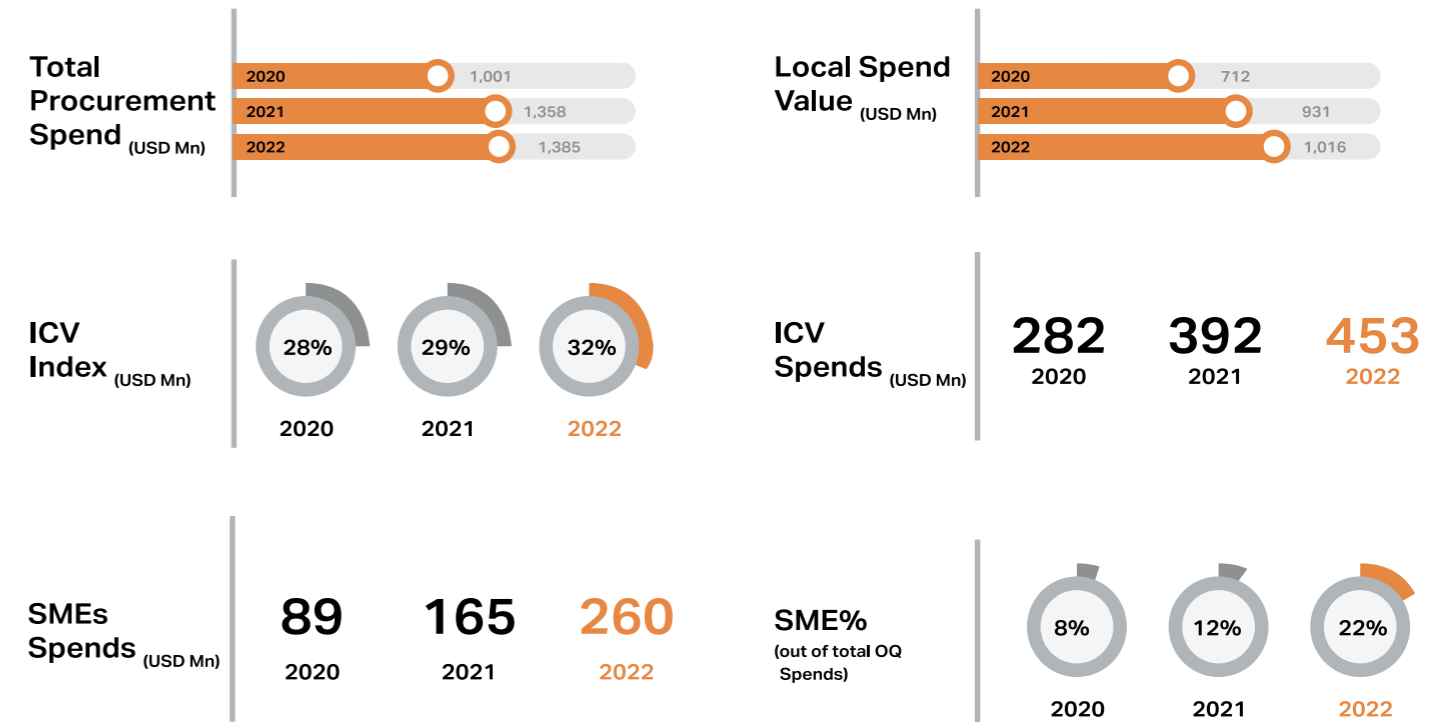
Total Procurement Spend (USD Mn)

2020 1,001
2021 1,358
2022 1,385

Local Spend Value (USD Mn)

2020 712
2021 931
2022 1,016

ICV Index (USD Mn)

28% 29% 32%

2020 2021 2022

ICV Spends (USD Mn)

282 2020
392 2021
453 2022

SMEs Spends (USD Mn)

89 2020
165 2021
260 2022

SME% (out of total OQ Spends)

8% 12% 22%

2020 2021 2022